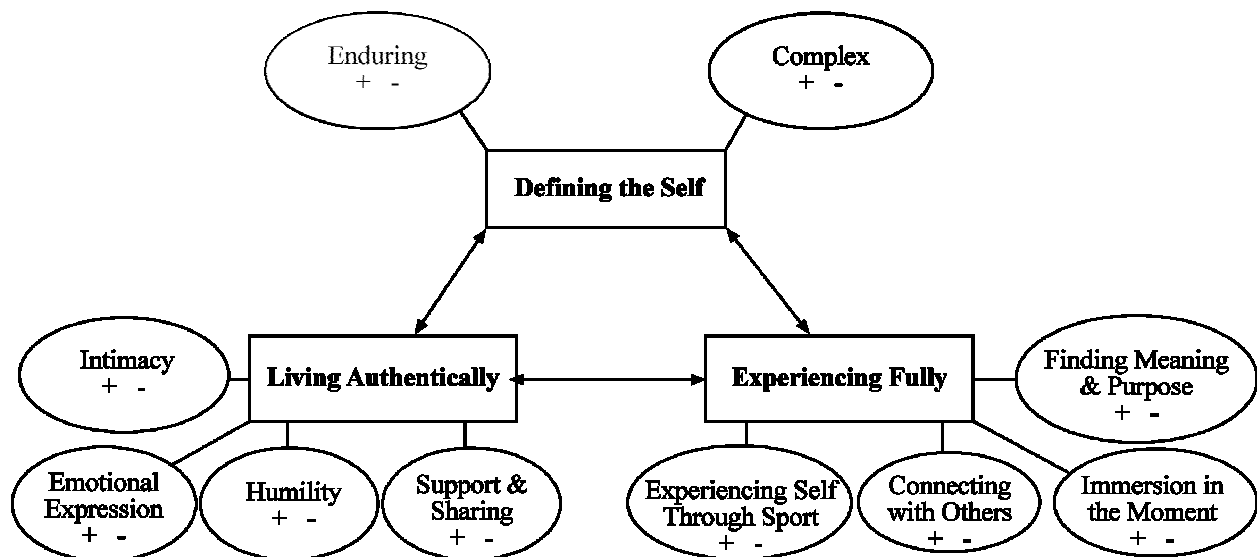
Enduring
+ -

Complex
+ -

Defining the Self

Intimacy
+ -

Living Authentically

Experiencing Fully

Finding Meaning & Purpose
+ -

Emotional Expression
+ -

Humility
+ -

Support & Sharing
+ -

Experiencing Self Through Sport
+ -

Connecting with Others
+ -

Immersion in the Moment
+ -